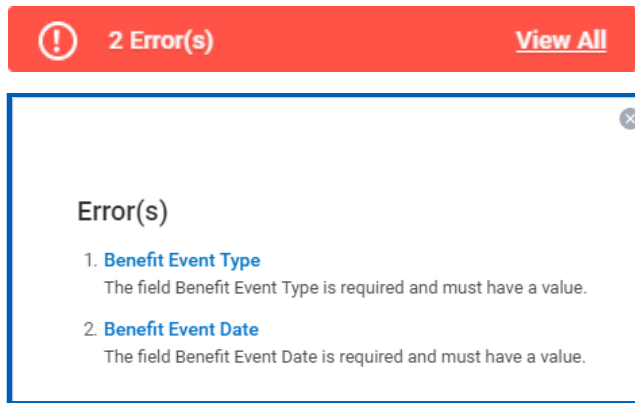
2 Error(s) View All

Error(s)

1. Benefit Event Type
The field Benefit Event Type is required and must have a value.

2. Benefit Event Date
The field Benefit Event Date is required and must have a value.